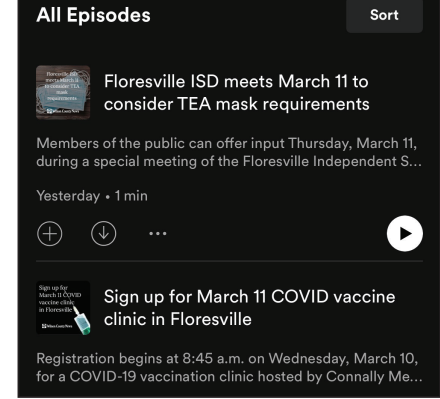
All Episodes

Sort

Floresville ISD meets March 11 to consider TEA mask requirements

Floresville ISD meets March 11 to consider TEA mask requirements

Members of the public can offer input Thursday, March 11, during a special meeting of the Floresville Independent S...

Yesterday • 1 min

Sign up for March 11 COVID vaccine clinic in Floresville

Sign up for March 11 COVID vaccine clinic in Floresville

Registration begins at 8:45 a.m. on Wednesday, March 10, for a COVID-19 vaccination clinic hosted by Connally Me...